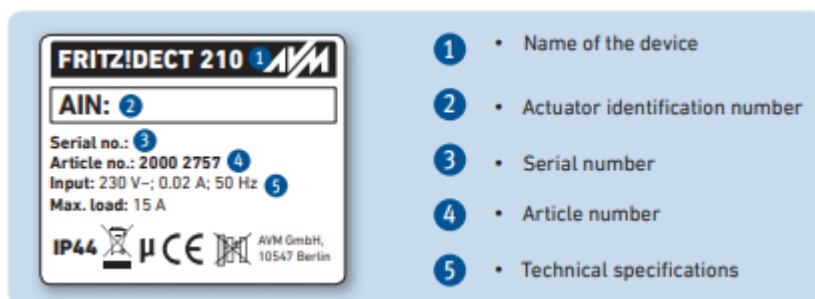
FRITZ!DECT 210 1 AVM

AIN: 2

Serial no.: 3
Article no.: 2000 2757 4
Input: 230 V~; 0.02 A; 50 Hz 5
Max. load: 15 A

IP44 µ CE AVM GmbH, 10547 Berlin

1 • Name of the device

2 • Actuator identification number

3 • Serial number

4 • Article number

5 • Technical specifications